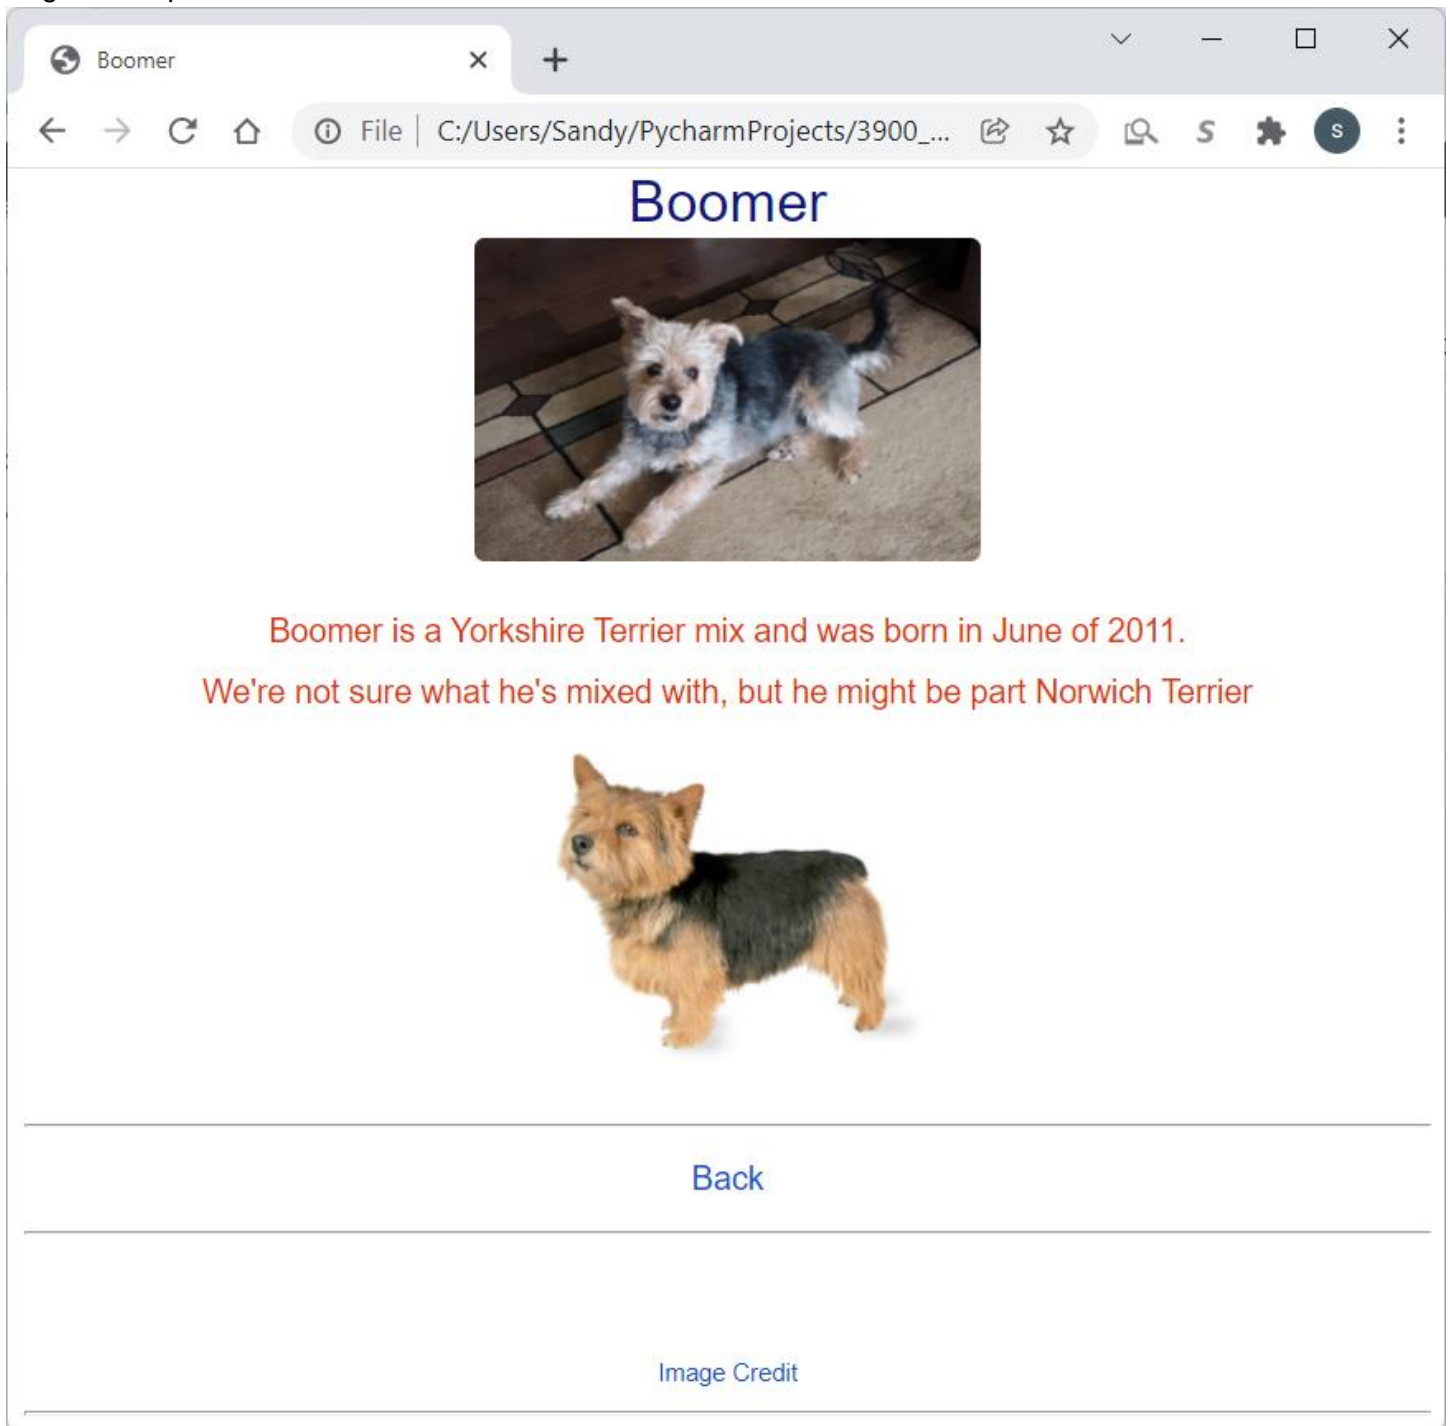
Boomer

File | C:/Users/Sandy/PycharmProjects/3900_...

S

Boomer

Boomer is a Yorkshire Terrier mix and was born in June of 2011.

We're not sure what he's mixed with, but he might be part Norwich Terrier

Back

Image Credit